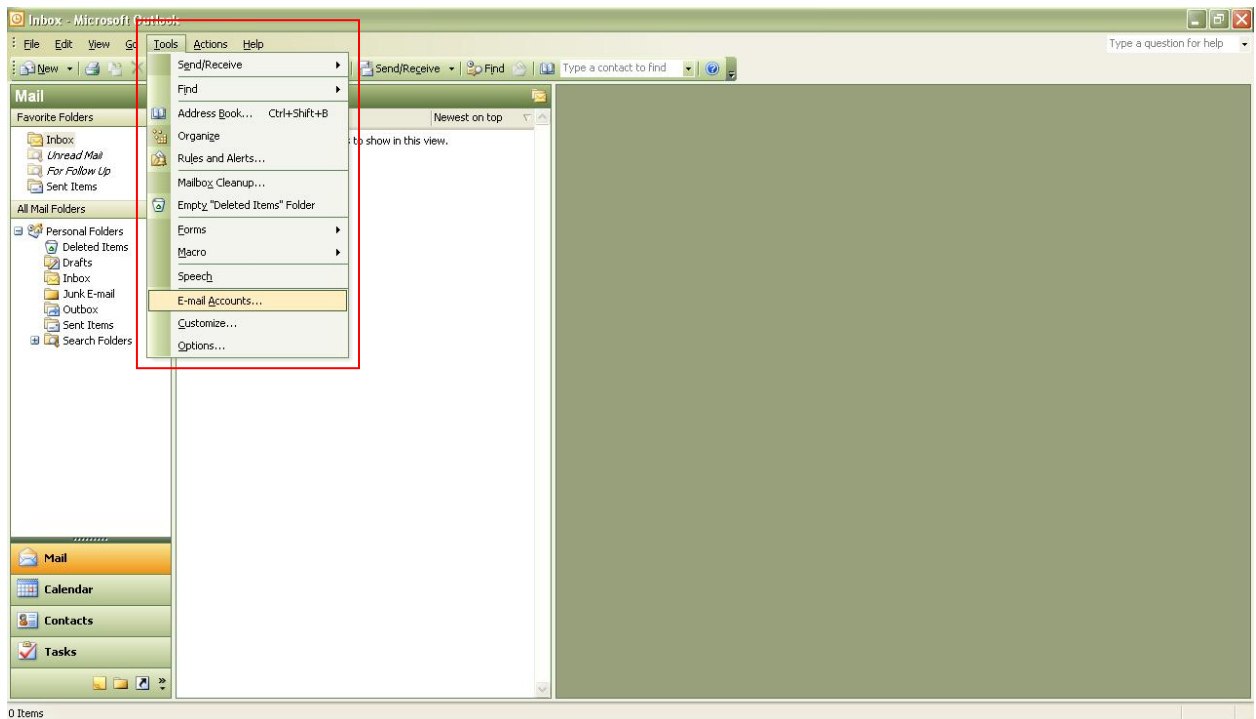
Inbox - Microsoft Outlook

File Edit View Go Tools Actions Help

Type a question for help

New

Send/Receive Find Type a contact to find

Mail

Favorite Folders

Inbox
Unread Mail
For Follow Up
Sent Items

All Mail Folders

Personal Folders
Deleted Items
Drafts
Inbox
Junk E-mail
Outbox
Sent Items
Search Folders

Newest on top

to show in this view.

Send/Receive
Find
Address Book... Ctrl+Shift+B
Organize
Rules and Alerts...
Mailbox Cleanup...
Empty "Deleted Items" Folder
Forms
Macro
Speech
E-mail Accounts...
Customize...
Options...

Mail
Calendar
Contacts
Tasks

0 Items